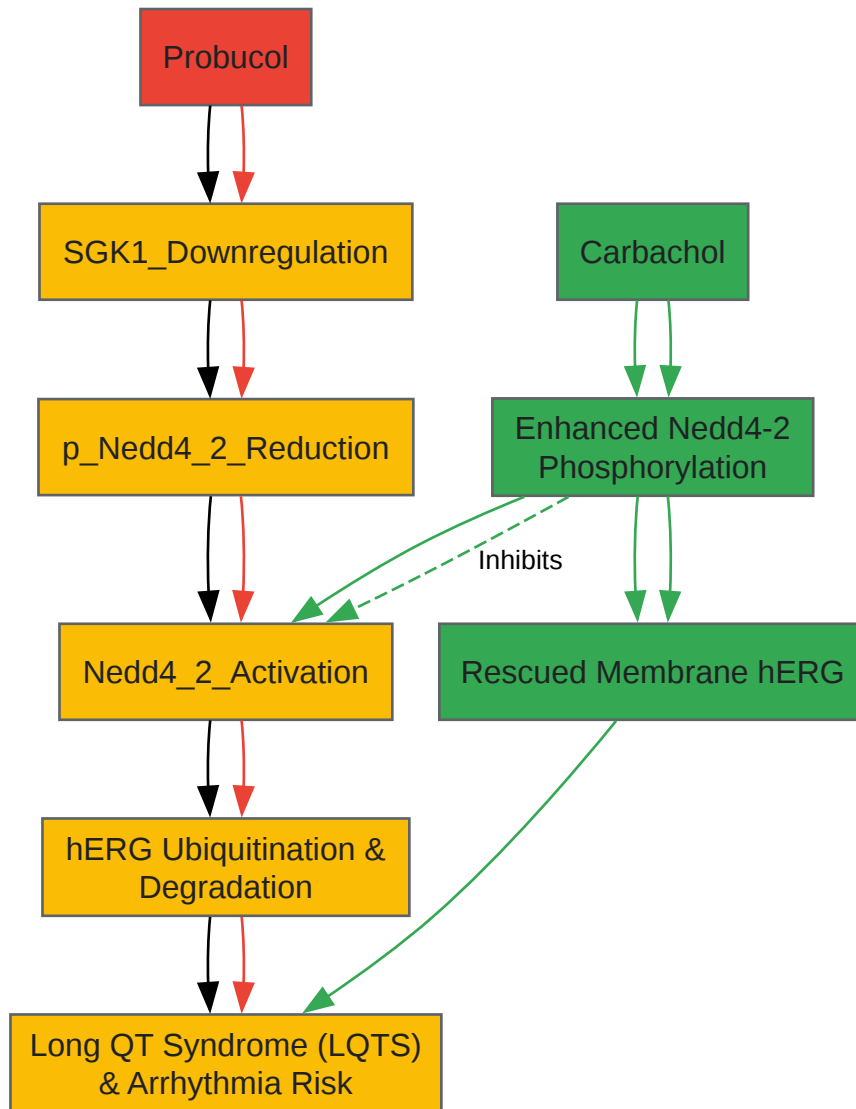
Probucol

SGK1_Downregulation

Carbachol

p_Nedd4_2_Reduction

Enhanced Nedd4-2 Phosphorylation

Inhibits

Nedd4_2_Activation

Rescued Membrane hERG

hERG Ubiquitination & Degradation

Long QT Syndrome (LQTS) & Arrhythmia Risk